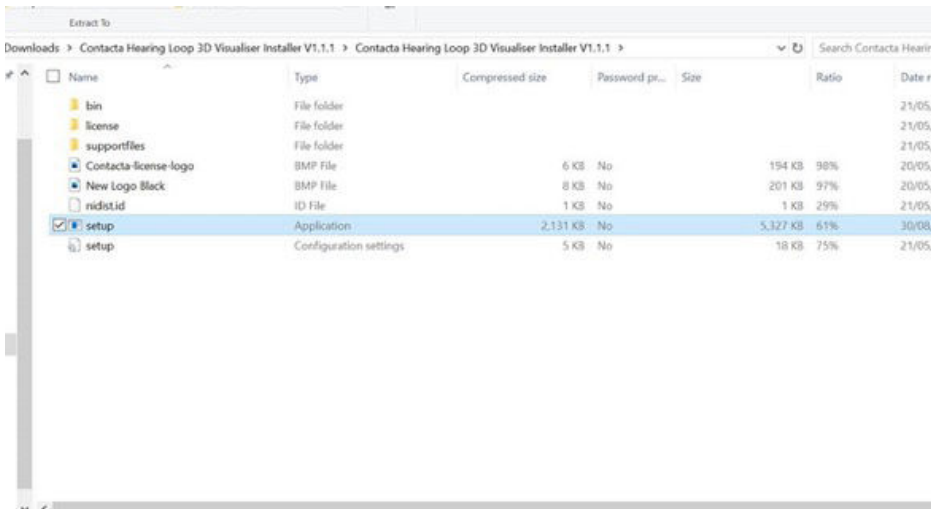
Extract To

Downloads > Contacta Hearing Loop 3D Visualiser Installer V1.1.1 > Contacta Hearing Loop 3D Visualiser Installer V1.1.1 >

Search Contacta Hearin

| Name | Type | Compressed size | Password pr... | Size | Ratio | Date r |
|---|---|---|---|---|---|---|
| bin | File folder | | | | | 21/05 |
| license | File folder | | | | | 21/05 |
| supportfiles | File folder | | | | | 21/05 |
| Contacta-license-logo | BMP File | 6 KB | No | 194 KB | 98% | 20/05 |
| New Logo Black | BMP File | 8 KB | No | 201 KB | 97% | 20/05 |
| nidist.id | ID File | 1 KB | No | 1 KB | 29% | 21/05 |
| setup | Application | 2,131 KB | No | 5,327 KB | 61% | 30/08 |
| setup | Configuration settings | 5 KB | No | 18 KB | 75% | 21/05 |